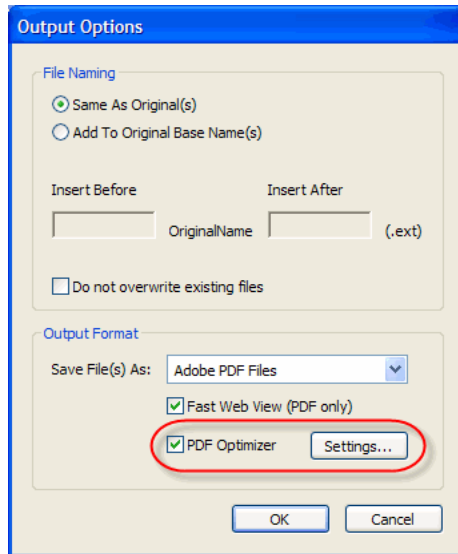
Output Options

File Naming

Same As Original(s)

Add To Original Base Name(s)

Insert Before

Insert After

OriginalName

(.ext)

Do not overwrite existing files

Output Format

Save File(s) As:

Adobe PDF Files

Fast Web View (PDF only)

PDF Optimizer

Settings...

OK

Cancel